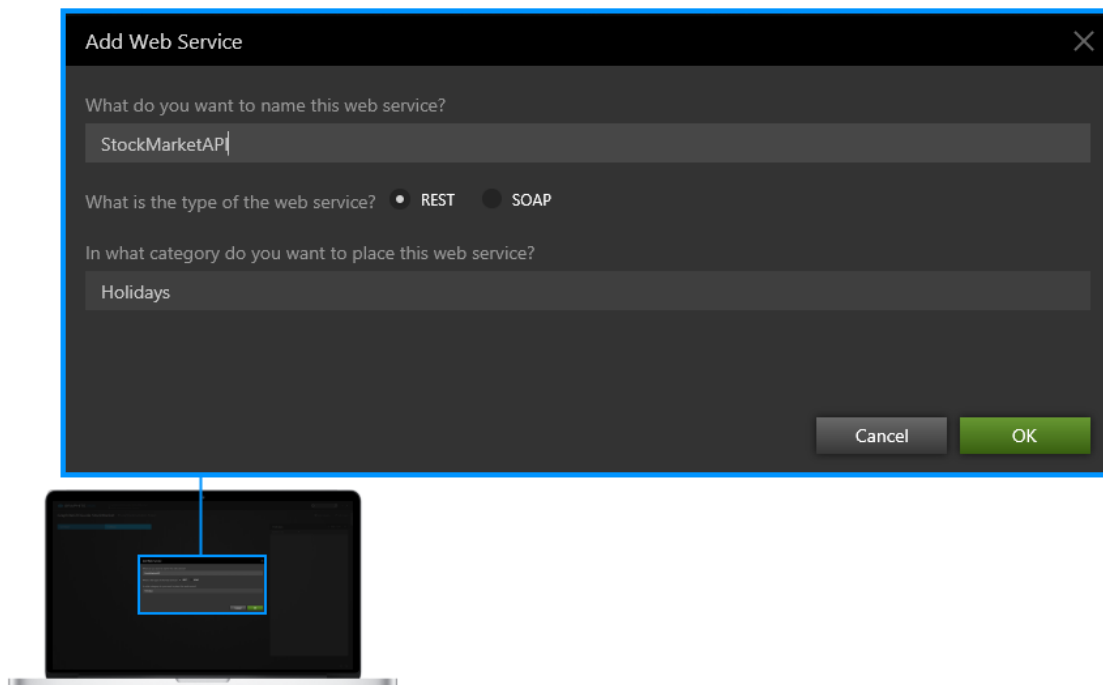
Add Web Service

What do you want to name this web service?

StockMarketAPI

What is the type of the web service? REST SOAP

In what category do you want to place this web service?

Holidays

Cancel OK